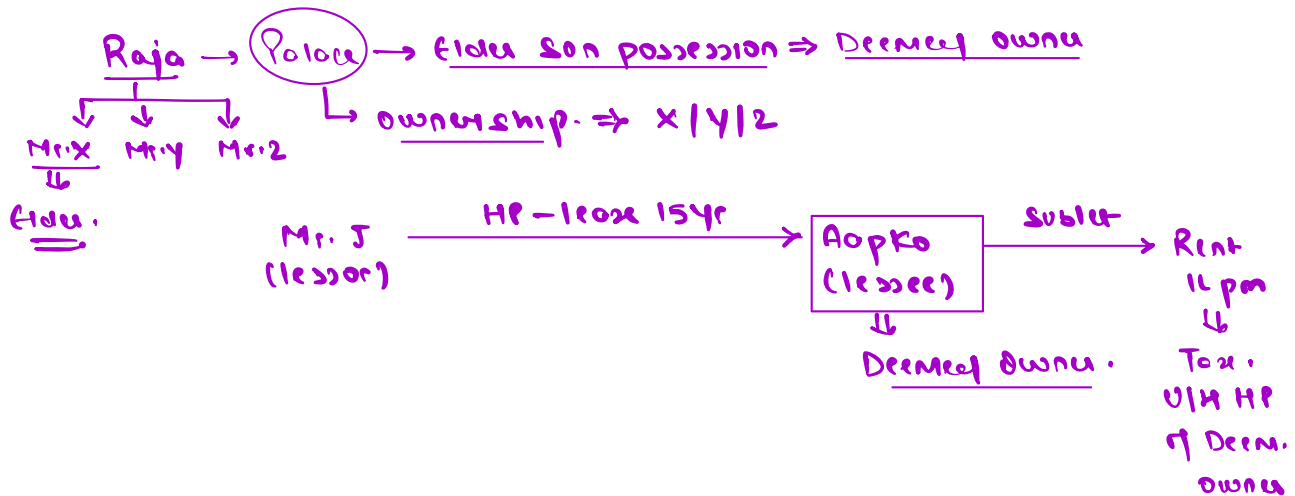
Raja → Palace → Elder son possession ⇒ Deemed owner

↳ ownership ⇒ X / Y / Z

Mr. X Mr. Y Mr. Z

⇓

Elder.

Mr. J (lessor) —— HP – lease 15yr ——→ Aapko (lessee) —— Sublet ——→ Rent 1L pm

⇓

Deemed owner.

⇓

Tax. U/H HP of Deem. owner